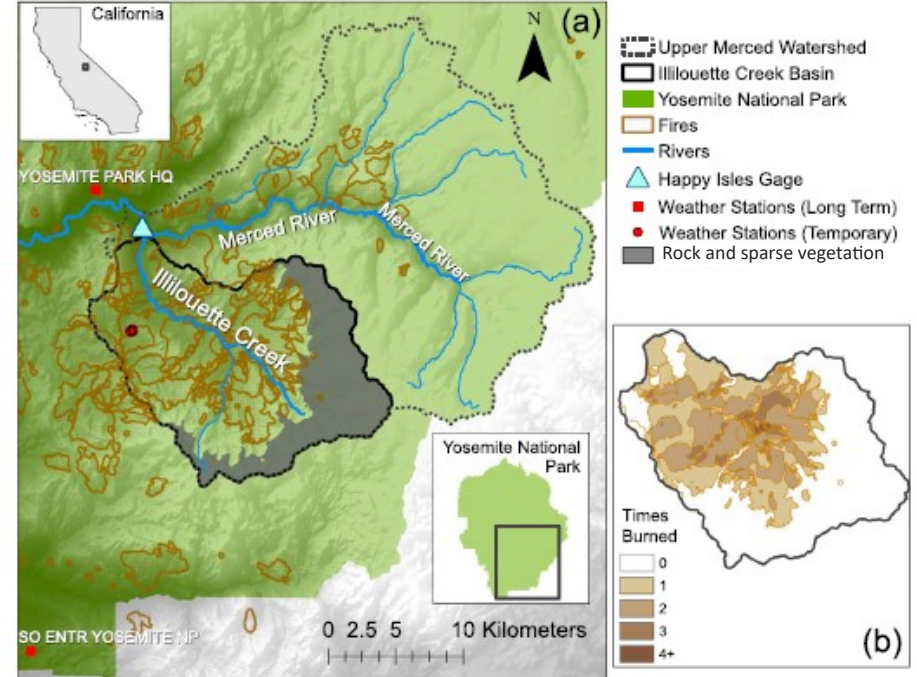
California

N

(a)

YOSEMITE PARK HQ

Merced River

Merced River

Illilouette Creek

Yosemite National Park

SO ENTR YOSEMITE NP

0 2.5 5 10 Kilometers

Upper Merced Watershed
Illilouette Creek Basin
Yosemite National Park
Fires
Rivers
Happy Isles Gage
Weather Stations (Long Term)
Weather Stations (Temporary)
Rock and sparse vegetation

Times Burned
0
1
2
3
4+

(b)